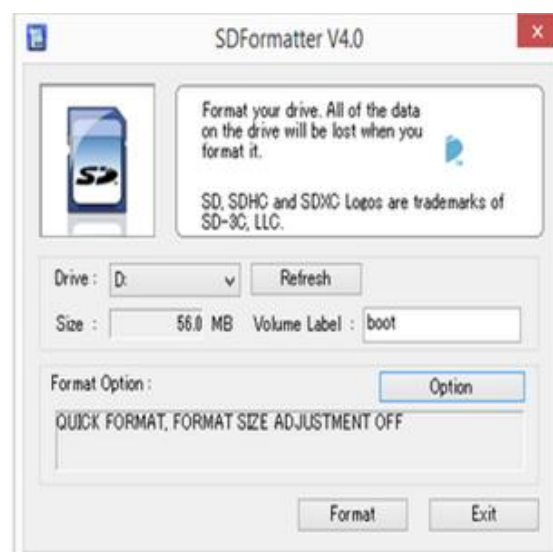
SDFormatter V4.0

×

SD

Format your drive. All of the data on the drive will be lost when you format it.

SD, SDHC and SDXC Logos are trademarks of SD-3C, LLC.

Drive : D:

Refresh

Size : 56.0 MB

Volume Label : boot

Format Option :

Option

QUICK FORMAT, FORMAT SIZE ADJUSTMENT OFF

Format

Exit